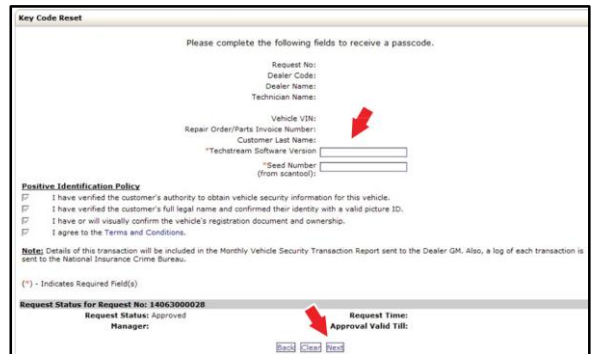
Key Code Reset

Please complete the following fields to receive a passcode.

Request No:
Dealer Code:
Dealer Name:
Technician Name:

Vehicle VIN:
Repair Order/Parts Invoice Number:
Customer Last Name:
*Techstream Software Version
*Seed Number (from scantool):

Positive Identification Policy
I have verified the customer's authority to obtain vehicle security information for this vehicle.
I have verified the customer's full legal name and confirmed their identity with a valid picture ID.
I have or will visually confirm the vehicle's registration document and ownership.
I agree to the Terms and Conditions.

Note: Details of this transaction will be included in the Monthly Vehicle Security Transaction Report sent to the Dealer GM. Also, a log of each transaction is sent to the National Insurance Crime Bureau.

(*) - Indicates Required Field(s)

Request Status for Request No: 14063000028
Request Status: Approved
Request Time:
Manager:
Approval Valid Till:

Back Clear Next